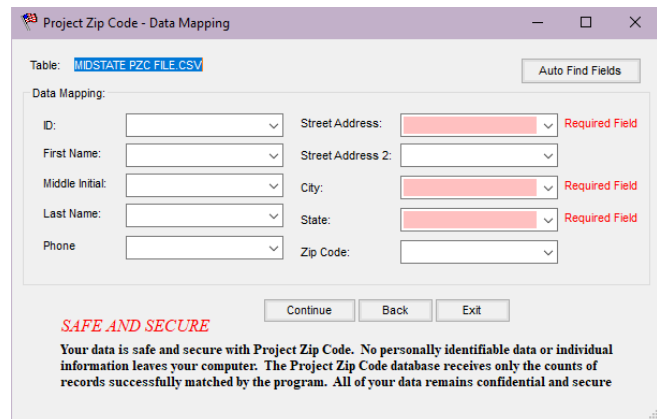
Project Zip Code - Data Mapping

Table: MIDSTATE PZC FILE.CSV

Auto Find Fields

Data Mapping:

ID:

First Name:

Middle Initial:

Last Name:

Phone

Street Address:

Required Field

Street Address 2:

City:

Required Field

State:

Required Field

Zip Code:

Continue

Back

Exit

SAFE AND SECURE

Your data is safe and secure with Project Zip Code. No personally identifiable data or individual information leaves your computer. The Project Zip Code database receives only the counts of records successfully matched by the program. All of your data remains confidential and secure